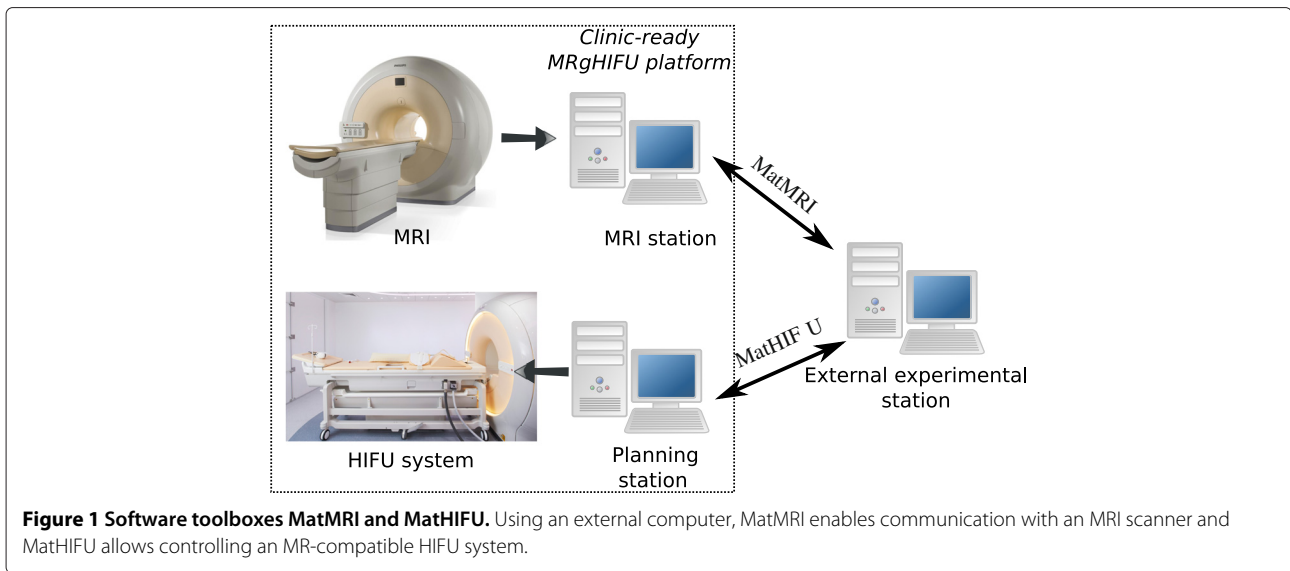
Clinic-ready MRgHIFU platform

MRI

MRI station

MatMRI

HIFU system

Planning station

MatHIF U

External experimental station

**Figure 1 Software toolboxes MatMRI and MatHIFU.** Using an external computer, MatMRI enables communication with an MRI scanner and MatHIFU allows controlling an MR-compatible HIFU system.